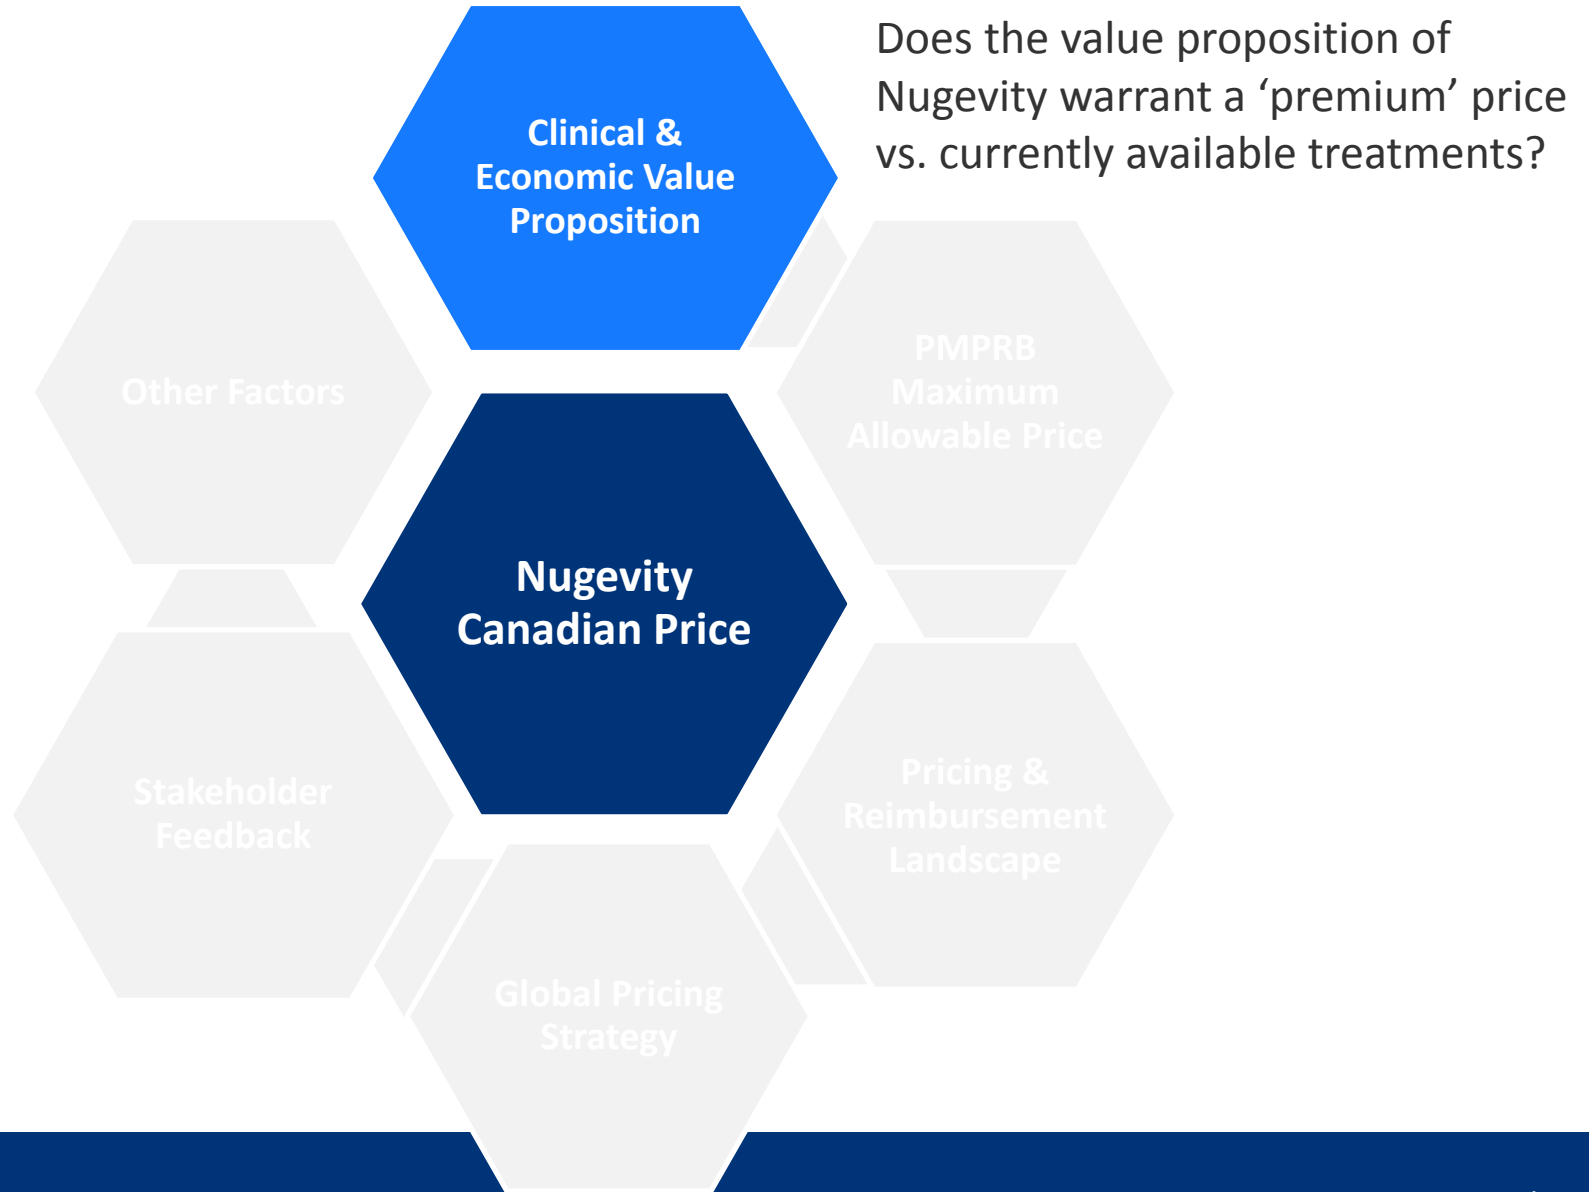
Clinical & Economic Value Proposition

Does the value proposition of Nugevity warrant a ‘premium’ price vs. currently available treatments?

Other Factors

PMPRB Maximum Allowable Price

Nugevity Canadian Price

Stakeholder Feedback

Pricing & Reimbursement Landscape

Global Pricing Strategy